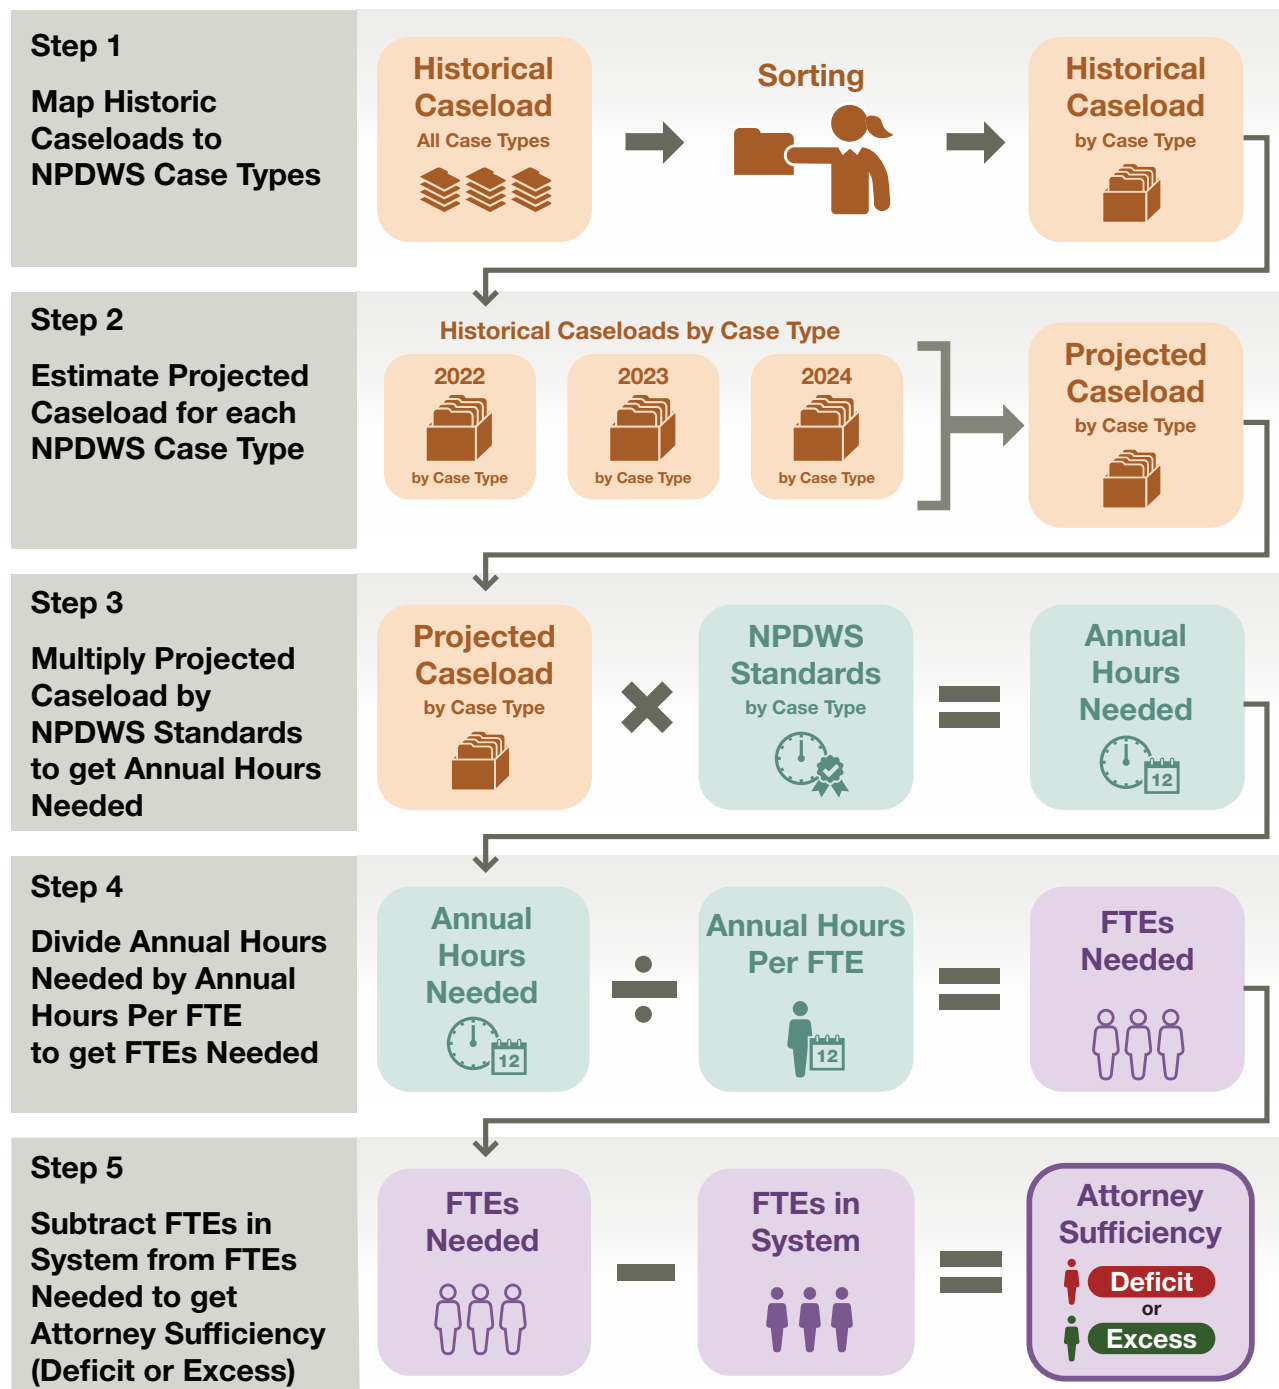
Step 1

Map Historic Caseloads to NPDWS Case Types

Historical Caseload
All Case Types

Sorting

Historical Caseload
by Case Type

Step 2

Estimate Projected Caseload for each NPDWS Case Type

Historical Caseloads by Case Type

2022
by Case Type

2023
by Case Type

2024
by Case Type

Projected Caseload
by Case Type

Step 3

Multiply Projected Caseload by NPDWS Standards to get Annual Hours Needed

Projected Caseload
by Case Type

NPDWS Standards
by Case Type

Annual Hours Needed

12

Step 4

Divide Annual Hours Needed by Annual Hours Per FTE to get FTEs Needed

Annual Hours Needed

12

Annual Hours Per FTE

12

FTEs Needed

Step 5

Subtract FTEs in System from FTEs Needed to get Attorney Sufficiency (Deficit or Excess)

FTEs Needed

FTEs in System

Attorney Sufficiency

Deficit
or
Excess